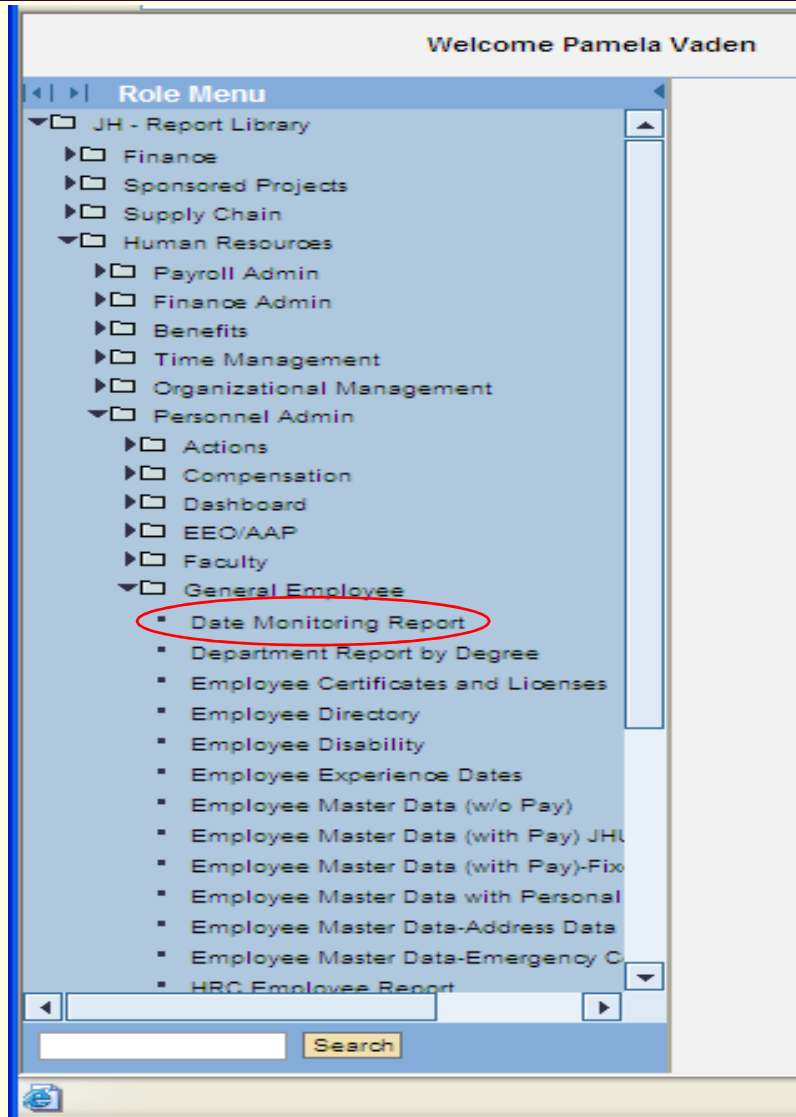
Welcome Pamela Vaden

Role Menu

JH - Report Library
Finance
Sponsored Projects
Supply Chain
Human Resources
Payroll Admin
Finance Admin
Benefits
Time Management
Organizational Management
Personnel Admin
Actions
Compensation
Dashboard
EEO/AAP
Faculty
General Employee
Date Monitoring Report
Department Report by Degree
Employee Certificates and Licenses
Employee Directory
Employee Disability
Employee Experience Dates
Employee Master Data (w/o Pay)
Employee Master Data (with Pay) JHU
Employee Master Data (with Pay)-Fix
Employee Master Data with Personal
Employee Master Data-Address Data
Employee Master Data-Emergency C
HRC Employee Report

Search